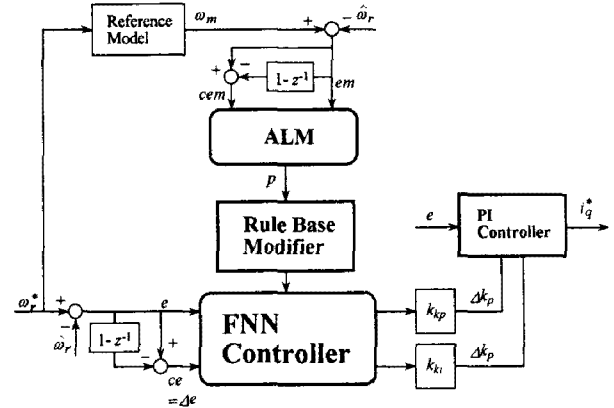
Reference Model

$\omega_m$

+

−

$\hat{\omega}_r$

+

−

$1-z^{-1}$

$cem$

$em$

ALM

$p$

Rule Base Modifier

$e$

PI Controller

$i_q^*$

$\omega_r^*$

+

−

$\hat{\omega}_r$

$e$

$1-z^{-1}$

−

+

$ce$

$=\Delta e$

FNN Controller

$k_{kp}$

$\Delta k_p$

$k_{ki}$

$\Delta k_p$